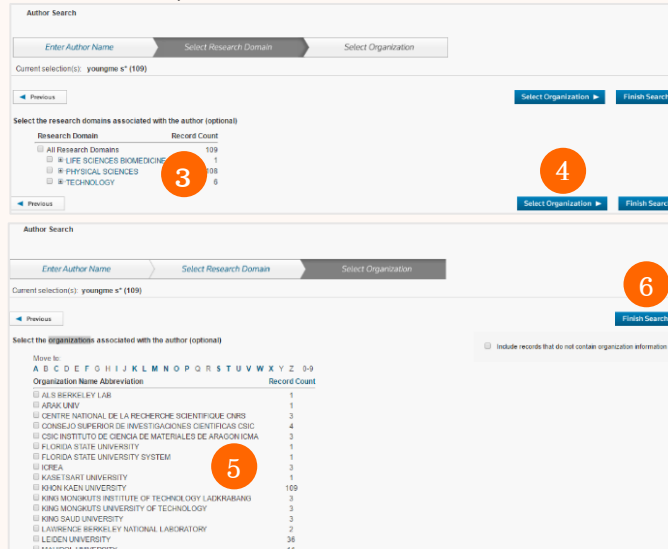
Author Search

Enter Author Name
Select Research Domain
Select Organization

Current selection(s): youngme s* (109)

◄ Previous

Select Organization ►
Finish Search

Select the research domains associated with the author (optional)

| Research Domain | Record Count |
|---|---|
| All Research Domains | 109 |
| ⊞ LIFE SCIENCES BIOMEDICINE | 1 |
| ⊞ PHYSICAL SCIENCES | 108 |
| ⊞ TECHNOLOGY | 6 |

3

4

◄ Previous

Select Organization ►
Finish Search

Author Search

Enter Author Name
Select Research Domain
Select Organization

Current selection(s): youngme s* (109)

6

◄ Previous

Finish Search

Select the organizations associated with the author (optional)

Include records that do not contain organization information

Move to:
A B C D E F G H I J K L M N O P Q R S T U V W X Y Z 0-9

| Organization Name Abbreviation | Record Count |
|---|---|
| ALS BERKELEY LAB | 1 |
| ARAK UNIV | 1 |
| CENTRE NATIONAL DE LA RECHERCHE SCIENTIFIQUE CNRS | 3 |
| CONSEJO SUPERIOR DE INVESTIGACIONES CIENTIFICAS CSIC | 4 |
| CSIC INSTITUTO DE CIENCIA DE MATERIALES DE ARAGON ICMA | 3 |
| FLORIDA STATE UNIVERSITY | 1 |
| FLORIDA STATE UNIVERSITY SYSTEM | 1 |
| ICREA | 3 |
| KASETSART UNIVERSITY | 1 |
| KHON KAEN UNIVERSITY | 109 |
| KING MONGKUTS INSTITUTE OF TECHNOLOGY LADKRABANG | 3 |
| KING MONGKUTS UNIVERSITY OF TECHNOLOGY | 3 |
| KING SAUD UNIVERSITY | 3 |
| LAWRENCE BERKELEY NATIONAL LABORATORY | 2 |
| LEIDEN UNIVERSITY | 36 |
| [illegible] | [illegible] |

5